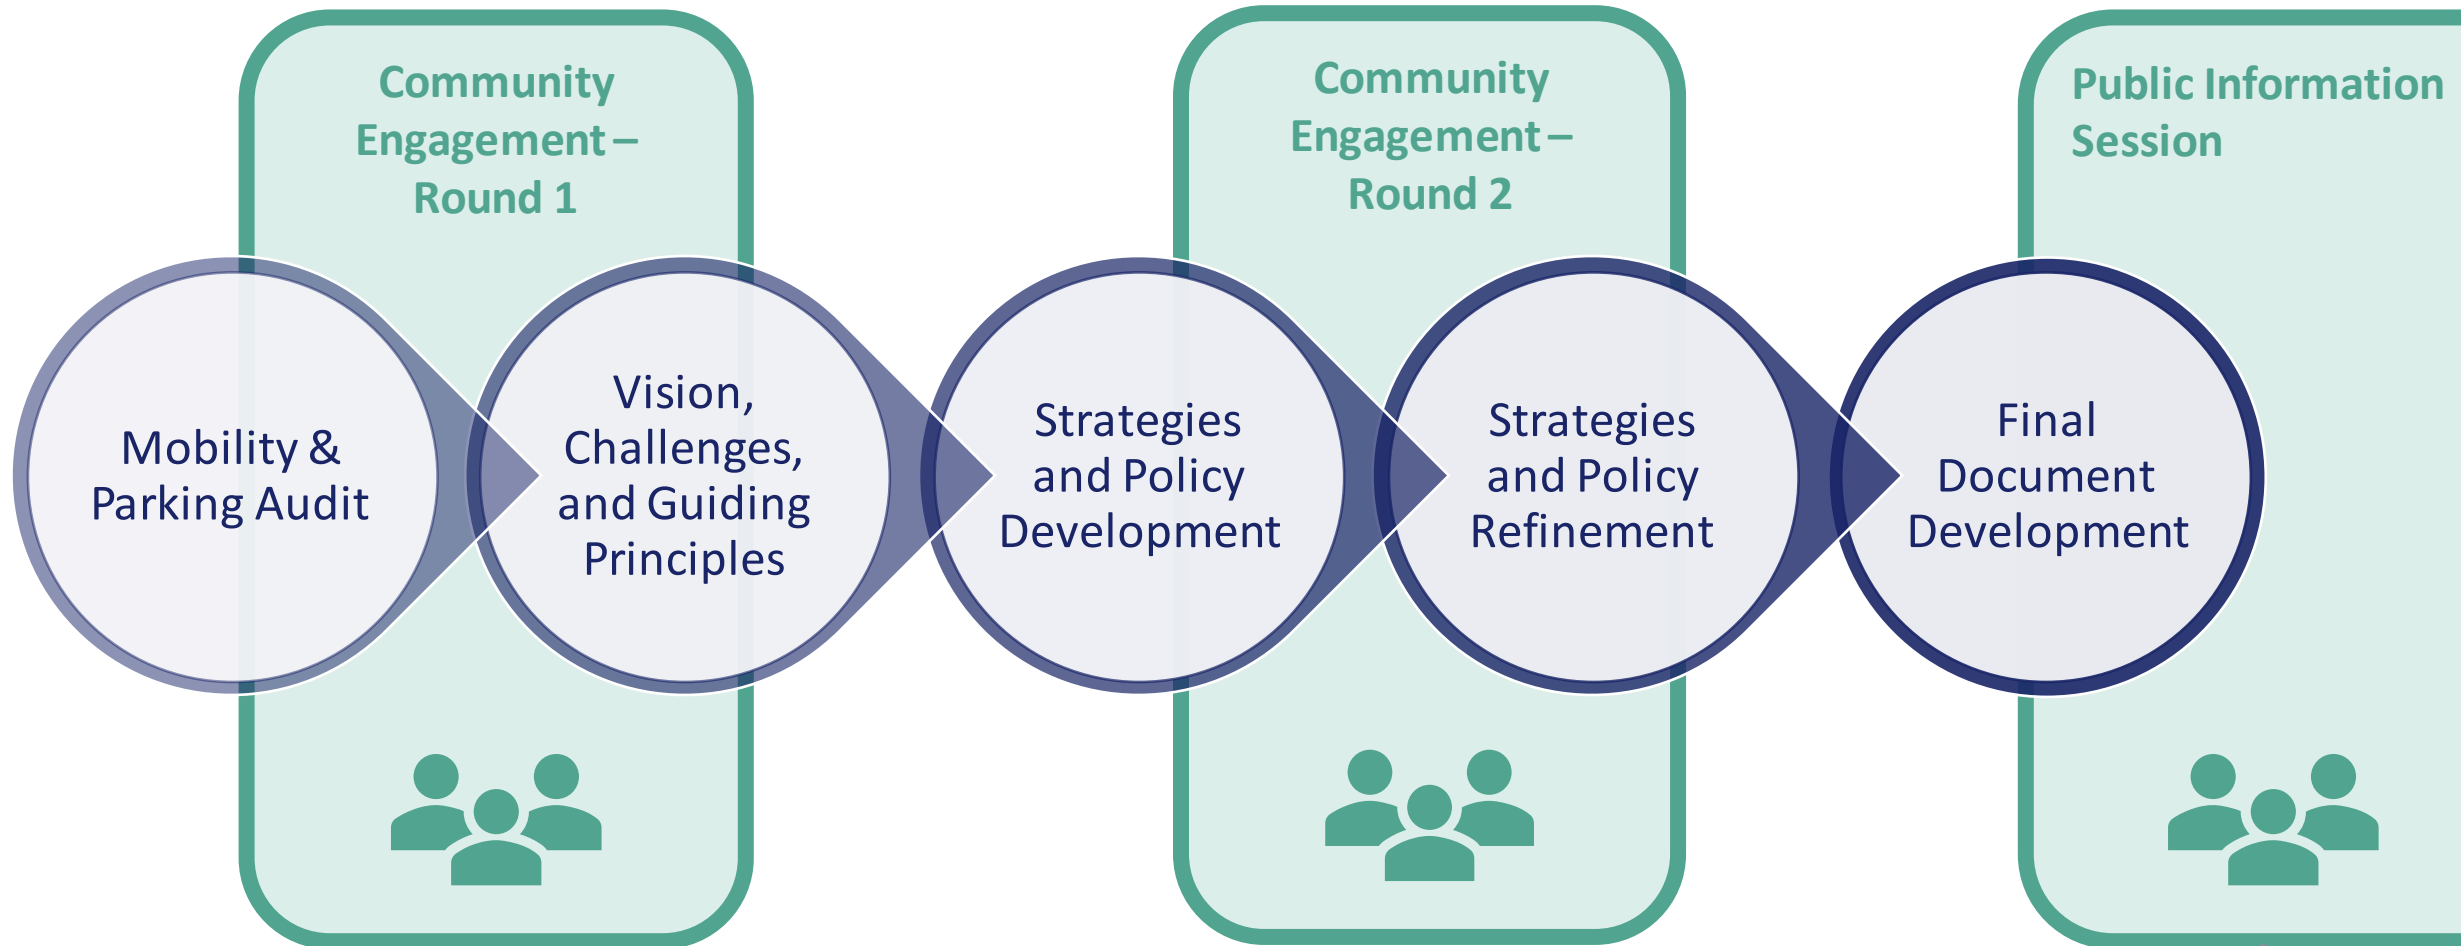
Community Engagement – Round 1

Community Engagement – Round 2

Public Information Session

Mobility & Parking Audit

Vision, Challenges, and Guiding Principles

Strategies and Policy Development

Strategies and Policy Refinement

Final Document Development